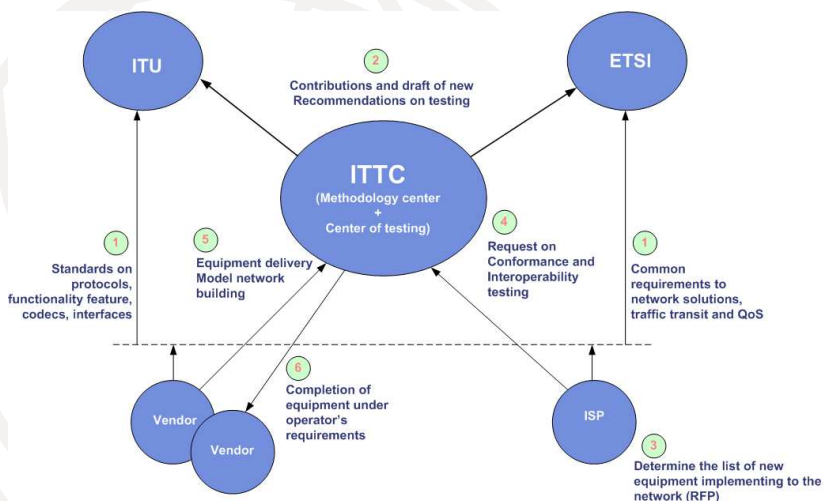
ITU

2

Contributions and draft of new Recommendations on testing

ETSI

ITTC
(Methodology center
+
Center of testing)

1

Standards on protocols, functionality feature, codecs, interfaces

5

Equipment delivery
Model network building

4

Request on Conformance and Interoperability testing

1

Common requirements to network solutions, traffic transit and QoS

6

Completion of equipment under operator's requirements

Vendor

Vendor

ISP

3

Determine the list of new equipment implementing to the network (RFP)